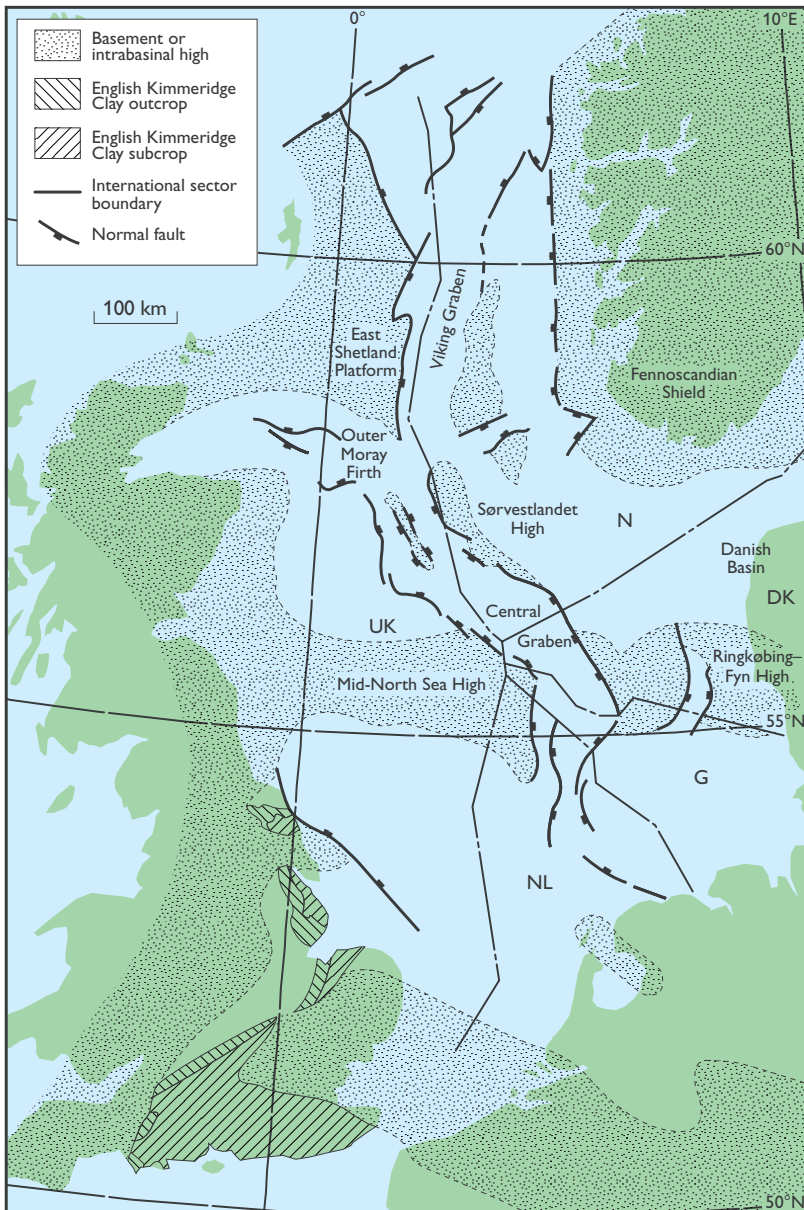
Basement or intrabasinal high

English Kimmeridge Clay outcrop

English Kimmeridge Clay subcrop

International sector boundary

Normal fault

0°

10°E

60°N

100 km

East Shetland Platform

Viking Graben

Fennoscandian Shield

Outer Moray Firth

Sørvestlandet High

N

Danish Basin

DK

UK

Central

Graben

Ringkøbing–Fyn High

Mid-North Sea High

55°N

G

NL

50°N